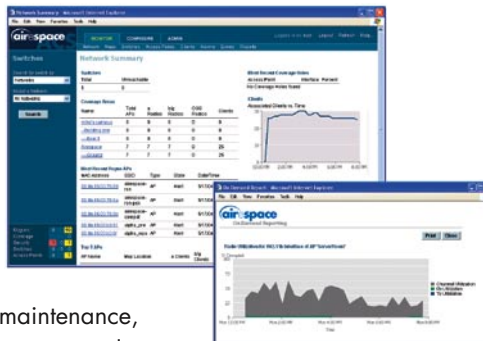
Network Summary - Microsoft Internet Explorer
File Edit View Favorites Tools Help
airespace
MONITOR CONFIGURE ADMIN
Network Summary
Switches
Total Unreachable
Coverage Areas
Clients
Associated Clients vs. Time
Most Recent Rogue APs
Top 5 APs
Search
Switches
On Demand Report - Microsoft Internet Explorer
File Edit View Favorites Tools Help
airespace
On Demand Reporting
Print Close
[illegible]
maintenance,